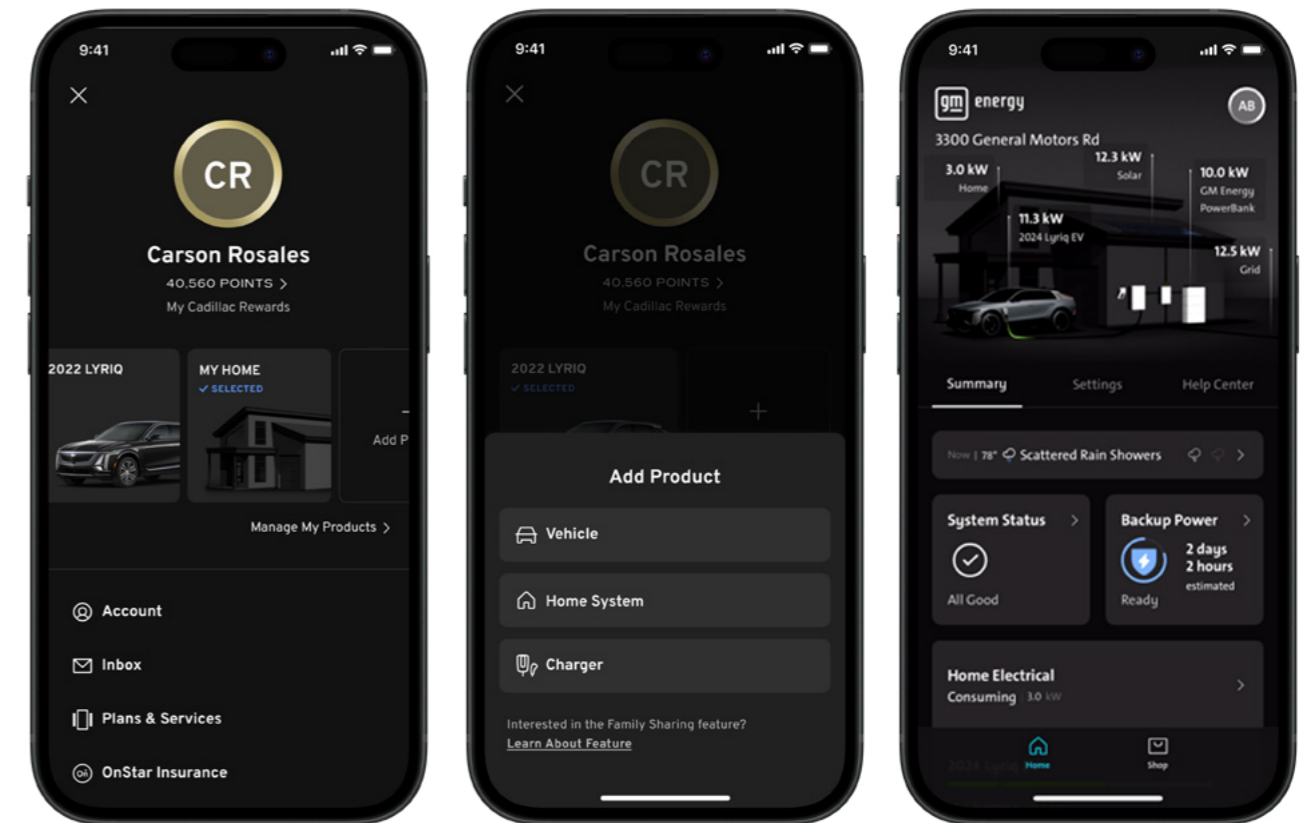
9:41

CR

Carson Rosales

40,560 POINTS >

My Cadillac Rewards

2022 LYRIQ

MY HOME
✓ SELECTED

Add P

Manage My Products >

Account

Inbox

Plans & Services

OnStar Insurance

9:41

CR

Carson Rosales

40,560 POINTS >

My Cadillac Rewards

2022 LYRIQ
✓ SELECTED

+

Add Product

Vehicle

Home System

Charger

Interested in the Family Sharing feature?
Learn About Feature

9:41

gm energy

AB

3300 General Motors Rd

3.0 kW
Home

12.3 kW
Solar

10.0 kW
GM Energy PowerBank

11.3 kW
2024 Lyriq EV

12.5 kW
Grid

Summary

Settings

Help Center

Now | 78° Scattered Rain Showers >

System Status >

All Good

Backup Power >

2 days
2 hours
estimated

Ready

Home Electrical
Consuming 3.0 kW

>

2024 Lyriq

Home

Shop